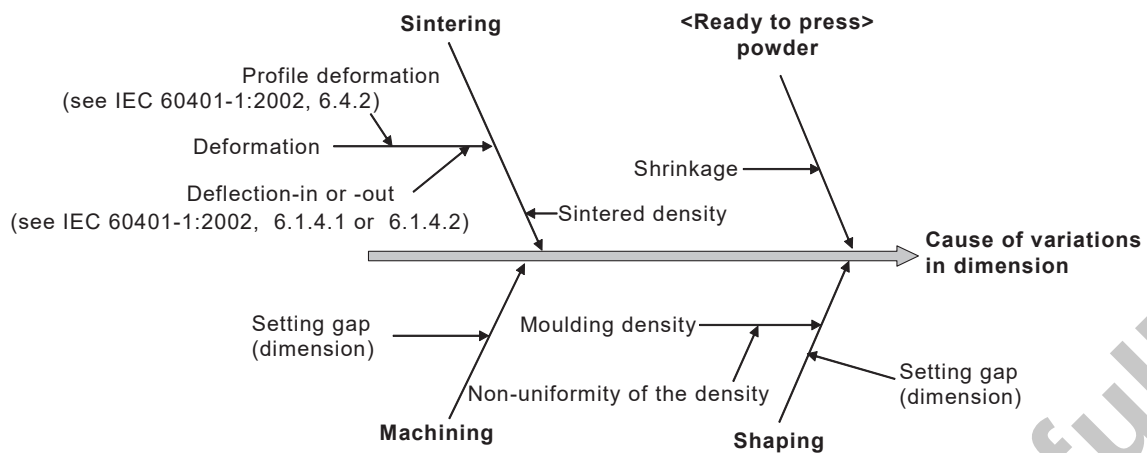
Sintering

<Ready to press> powder

Profile deformation (see IEC 60401-1:2002, 6.4.2)

Deformation

Deflection-in or -out (see IEC 60401-1:2002, 6.1.4.1 or 6.1.4.2)

Sintered density

Shrinkage

Cause of variations in dimension

Setting gap (dimension)

Moulding density

Non-uniformity of the density

Setting gap (dimension)

Machining

Shaping